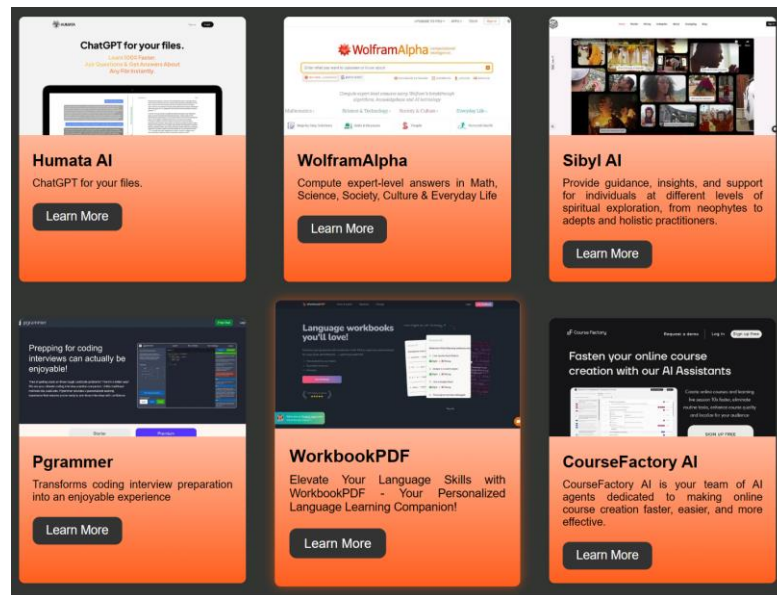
ChatGPT for your files.

Humata AI

ChatGPT for your files.

Learn More

WolframAlpha

WolframAlpha

Compute expert-level answers in Math, Science, Society, Culture & Everyday Life

Learn More

Sibyl AI

Provide guidance, insights, and support for individuals at different levels of spiritual exploration, from neophytes to adepts and holistic practitioners.

Learn More

pgrammer

Prepping for coding interviews can actually be enjoyable!

Pgrammer

Transforms coding interview preparation into an enjoyable experience

Learn More

WorkbookPDF

Language workbooks you'll love!

WorkbookPDF

Elevate Your Language Skills with WorkbookPDF - Your Personalized Language Learning Companion!

Learn More

CourseFactory

Request a demo | Log in | Sign up free

Fasten your online course creation with our AI Assistants

SIGN UP FREE

CourseFactory AI

CourseFactory AI is your team of AI agents dedicated to making online course creation faster, easier, and more effective.

Learn More